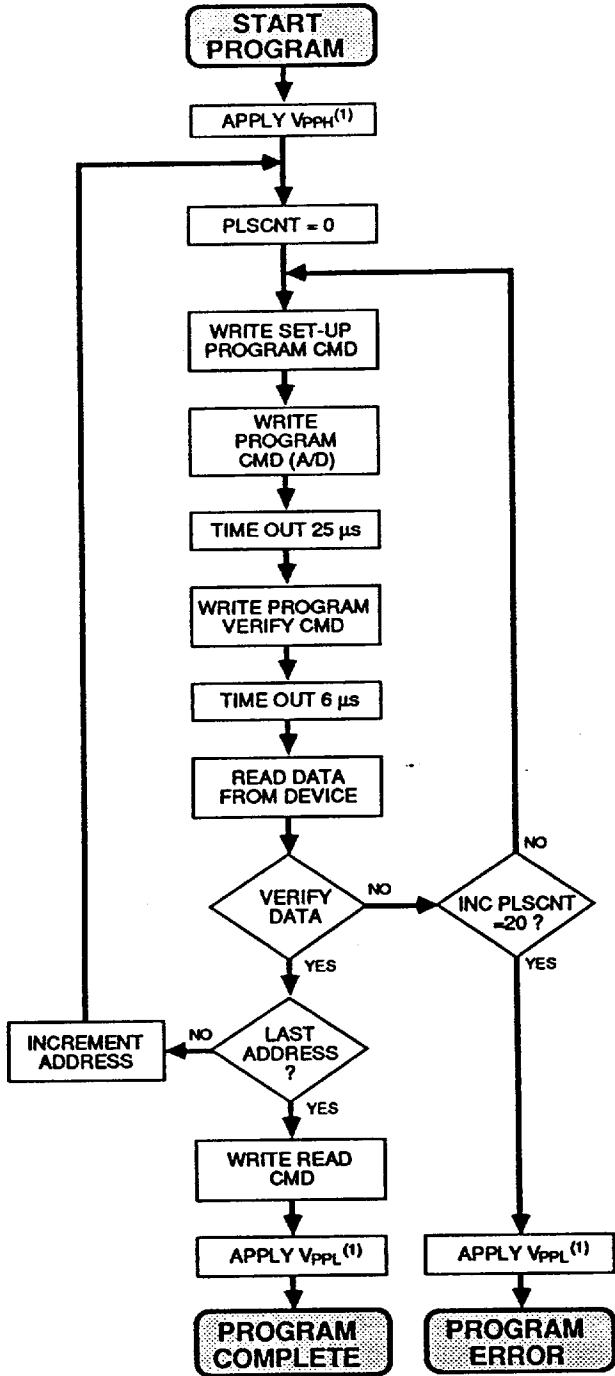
START PROGRAM

APPLY $V_{PPH}^{(1)}$

PLSCNT = 0

WRITE SET-UP PROGRAM CMD

WRITE PROGRAM CMD (A/D)

TIME OUT 25 µs

WRITE PROGRAM VERIFY CMD

TIME OUT 6 µs

READ DATA FROM DEVICE

VERIFY DATA

NO

INC PLSCNT =20 ?

NO

YES

YES

INCREMENT ADDRESS

NO

LAST ADDRESS ?

YES

WRITE READ CMD

APPLY $V_{PPL}^{(1)}$

PROGRAM COMPLETE

APPLY $V_{PPL}^{(1)}$

PROGRAM ERROR